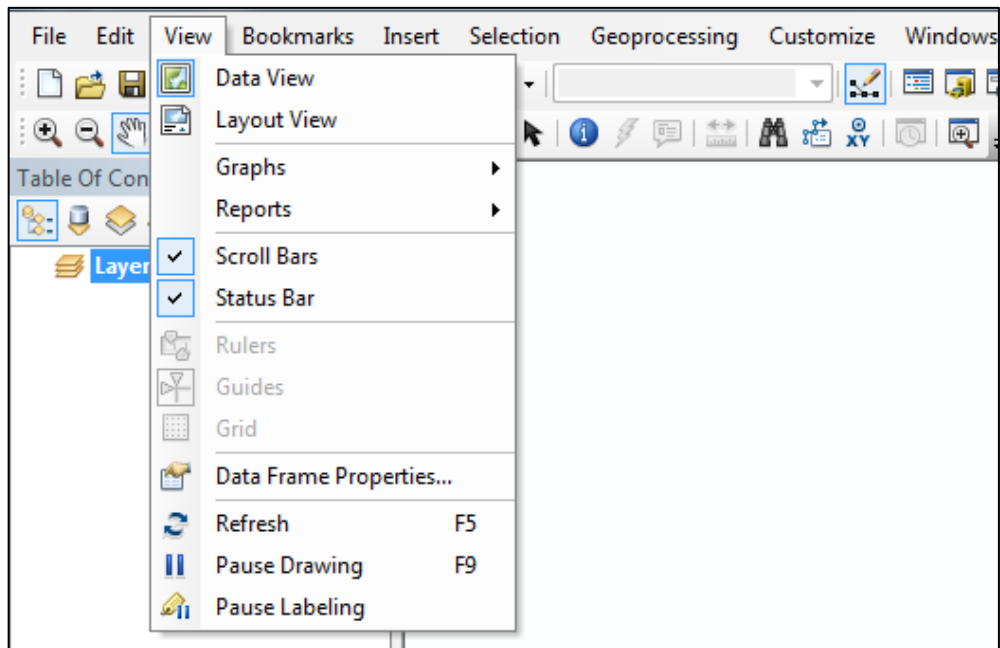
File Edit View Bookmarks Insert Selection Geoprocessing Customize Windows

Table Of Con

Layer

Data View
Layout View
Graphs
Reports
Scroll Bars
Status Bar
Rulers
Guides
Grid
Data Frame Properties...
Refresh F5
Pause Drawing F9
Pause Labeling

XY